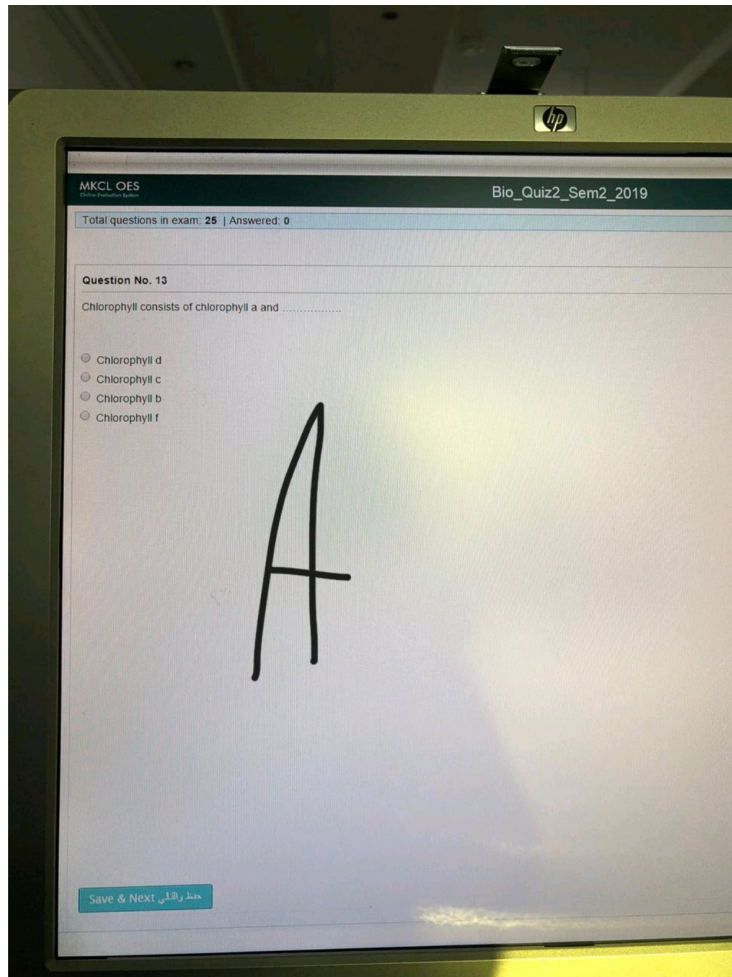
hp

MKCL OES
Online Evaluation System

Bio_Quiz2_Sem2_2019

Total questions in exam: 25 | Answered: 0

Question No. 13

Chlorophyll consists of chlorophyll a and ...............

Chlorophyll d
Chlorophyll c
Chlorophyll b
Chlorophyll f

A

Save & Next حفظ والتالي